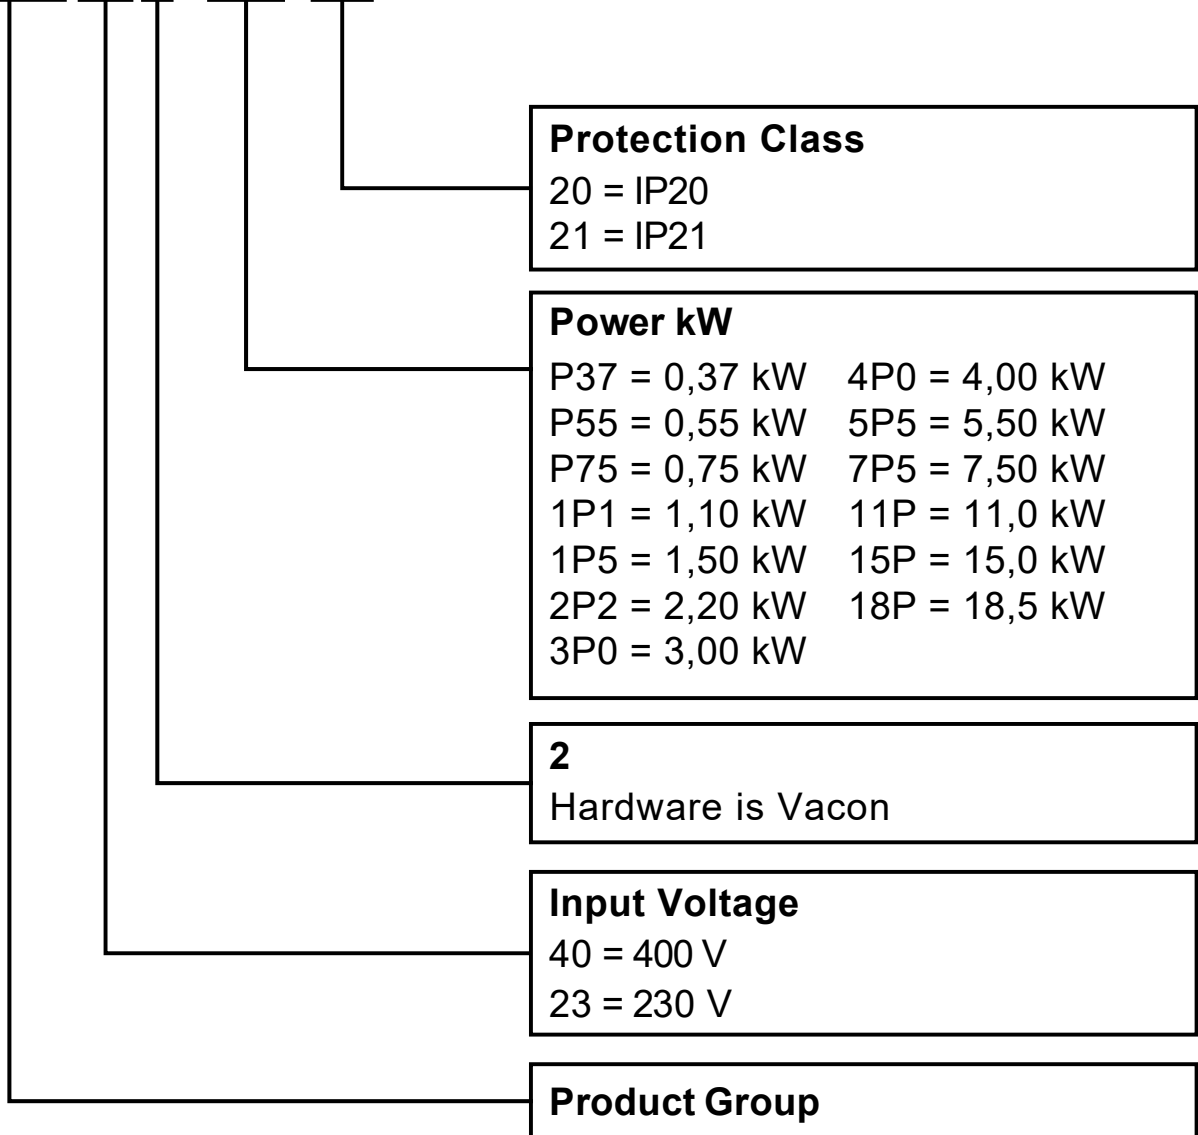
Protection Class
20 = IP20
21 = IP21

Power kW
P37 = 0,37 kW 4P0 = 4,00 kW
P55 = 0,55 kW 5P5 = 5,50 kW
P75 = 0,75 kW 7P5 = 7,50 kW
1P1 = 1,10 kW 11P = 11,0 kW
1P5 = 1,50 kW 15P = 15,0 kW
2P2 = 2,20 kW 18P = 18,5 kW
3P0 = 3,00 kW

2
Hardware is Vacon

Input Voltage
40 = 400 V
23 = 230 V

Product Group